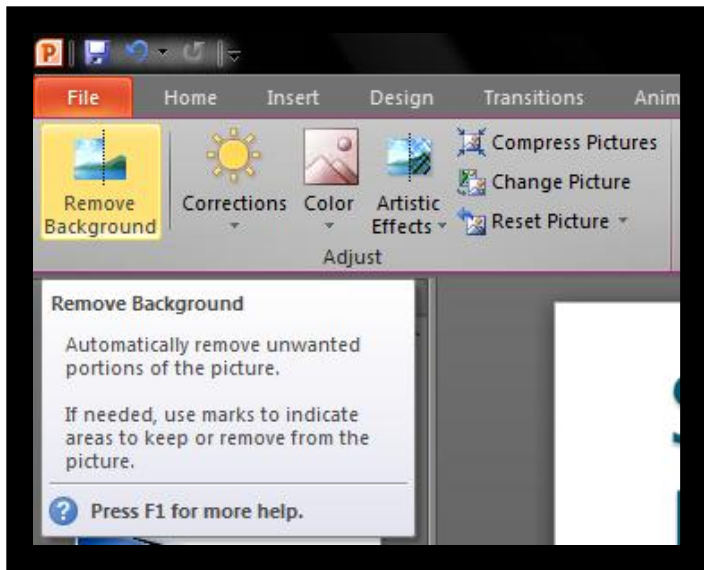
File Home Insert Design Transitions Anim

Remove Background

Corrections

Color

Artistic Effects

Compress Pictures

Change Picture

Reset Picture

Adjust

Remove Background

Automatically remove unwanted portions of the picture.

If needed, use marks to indicate areas to keep or remove from the picture.

Press F1 for more help.